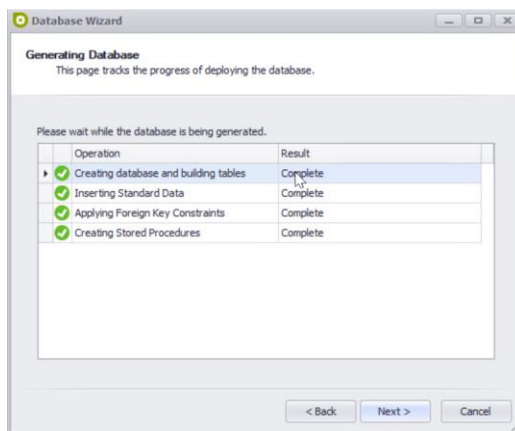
Database Wizard

Generating Database
This page tracks the progress of deploying the database.

Please wait while the database is being generated.

| Operation | Result |
|---|---|
| Creating database and building tables | Complete |
| Inserting Standard Data | Complete |
| Applying Foreign Key Constraints | Complete |
| Creating Stored Procedures | Complete |

< Back
Next >
Cancel